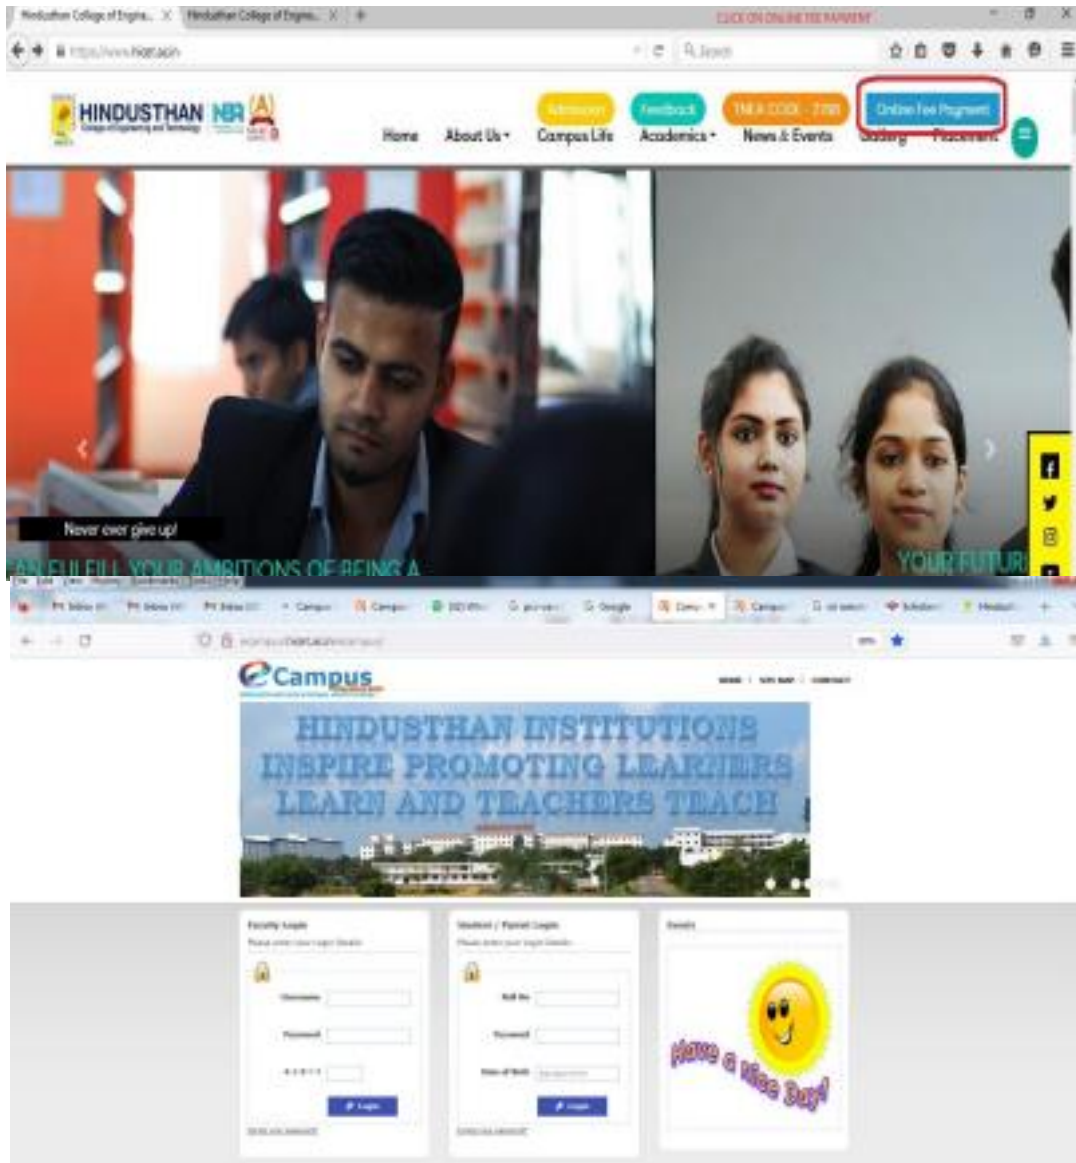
Hindusthan College of Engine... × Hindusthan College of Engine... ×
CLICK ON ONLINE FEE PAYMENT
https://www.hicet.ac.in
Search

HINDUSTHAN College of Engineering and Technology NBA (A)

Admission Feedback TNEA CODE - 2709 Online Fee Payment
Home About Us Campus Life Academics News & Events Gallery Placement

Never ever give up!
CAN FULFILL YOUR AMBITIONS OF BEING A
YOUR FUTURE

File Edit View History Bookmarks Tools Help
Campus Campus Google Campus Campus
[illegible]

eCampus
HOME | SITE MAP | CONTACT

HINDUSTHAN INSTITUTIONS
INSPIRE PROMOTING LEARNERS
LEARN AND TEACHERS TEACH

Faculty Login
Please enter your Login Details
Username
Password
Login
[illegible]

Student / Parent Login
Please enter your login Details
Roll No
Password
Date of Birth
Login
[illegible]

Events
Have a Nice Day!